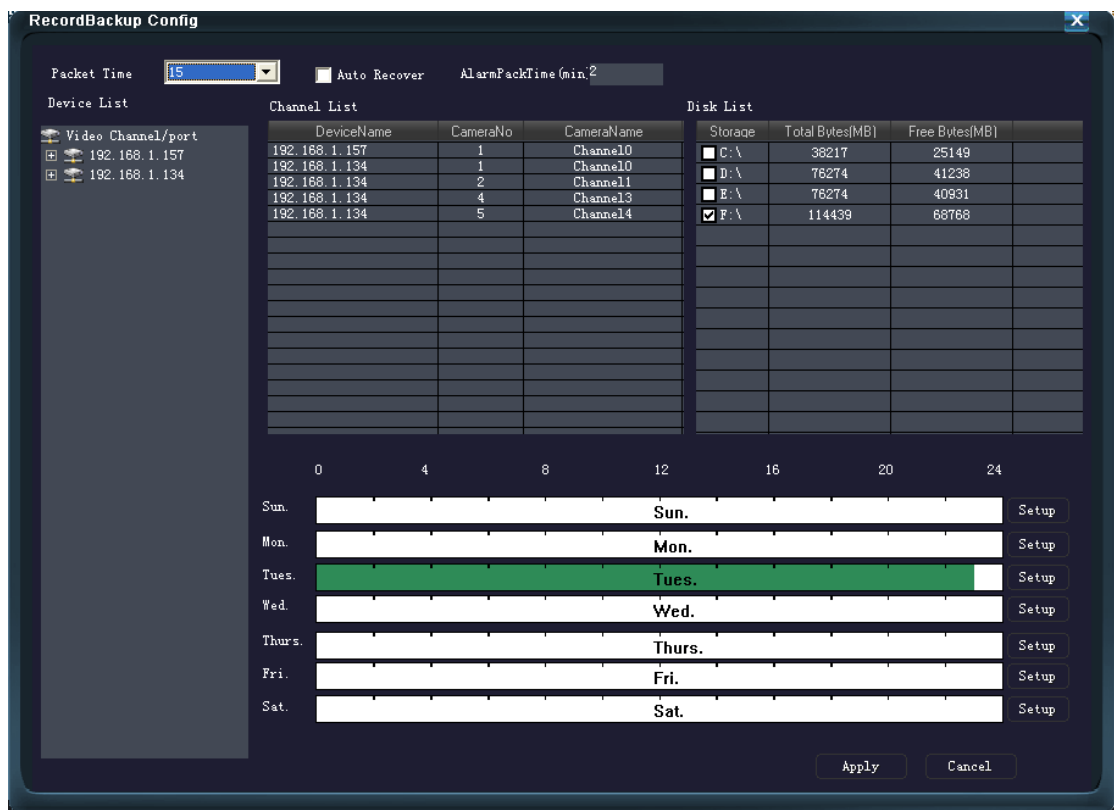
RecordBackup Config

Packet Time 15

Auto Recover

AlarmPackTime(min 2

Device List

Video Channel/port
192.168.1.157
192.168.1.134

Channel List

| DeviceName | CameraNo | CameraName |
|---|---|---|
| 192.168.1.157 | 1 | Channel0 |
| 192.168.1.134 | 1 | Channel0 |
| 192.168.1.134 | 2 | Channel1 |
| 192.168.1.134 | 4 | Channel3 |
| 192.168.1.134 | 5 | Channel4 |

Disk List

| Storage | Total Bytes(MB) | Free Bytes(MB) |
|---|---|---|
| C:\ | 38217 | 25149 |
| D:\ | 76274 | 41238 |
| E:\ | 76274 | 40931 |
| F:\ | 114439 | 68768 |

0 4 8 12 16 20 24

Sun. Sun. Setup
Mon. Mon. Setup
Tues. Tues. Setup
Wed. Wed. Setup
Thurs. Thurs. Setup
Fri. Fri. Setup
Sat. Sat. Setup

Apply Cancel